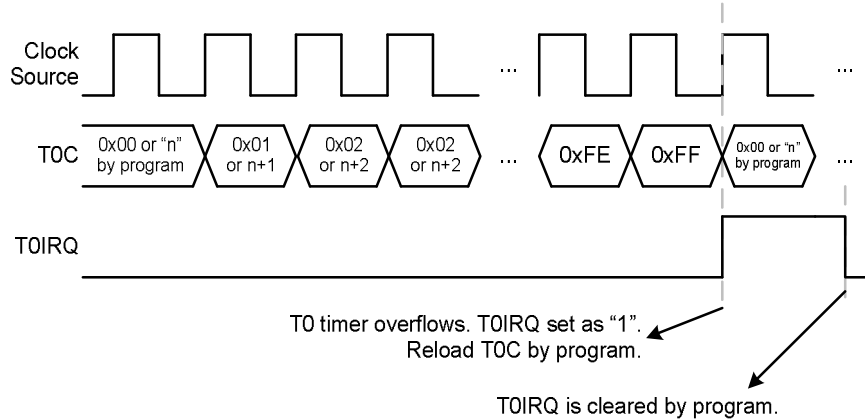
Clock Source

...

...

T0C

0x00 or "n" by program

0x01 or n+1

0x02 or n+2

0x02 or n+2

...

0xFE

0xFF

0x00 or "n" by program

...

T0IRQ

T0 timer overflows. T0IRQ set as "1". Reload T0C by program.

T0IRQ is cleared by program.